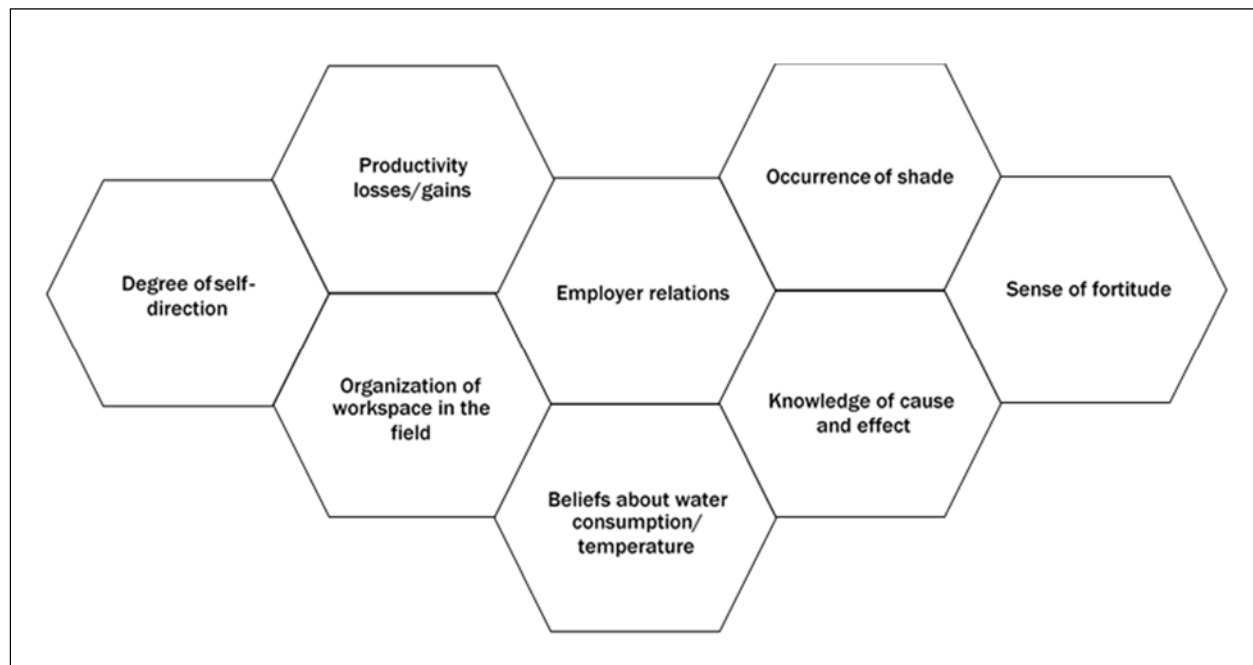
Productivity losses/gains

Occurrence of shade

Degree of self-direction

Employer relations

Sense of fortitude

Organization of workspace in the field

Knowledge of cause and effect

Beliefs about water consumption/ temperature